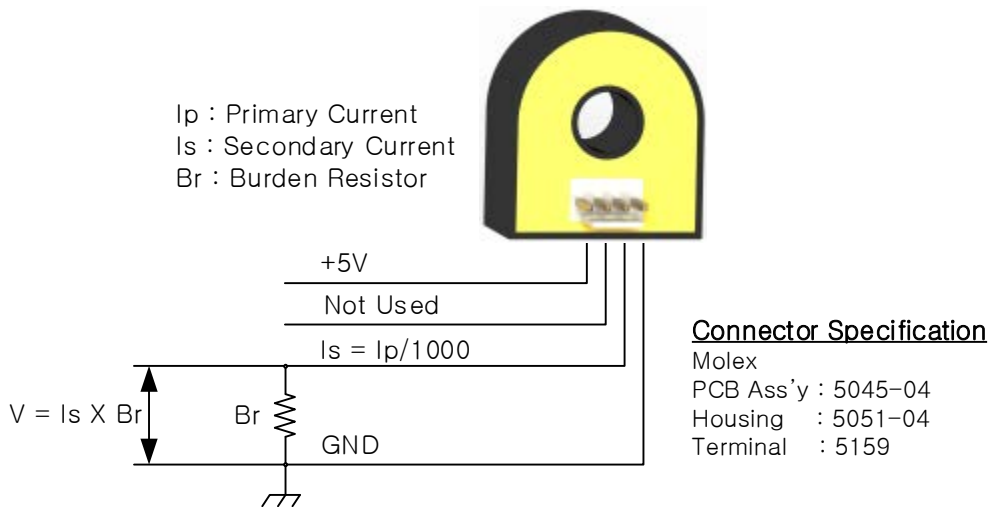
Ip : Primary Current
Is : Secondary Current
Br : Burden Resistor

+5V

Not Used

Is = Ip/1000

V = Is X Br

Br

GND

Connector Specification
Molex
PCB Ass'y : 5045-04
Housing : 5051-04
Terminal : 5159